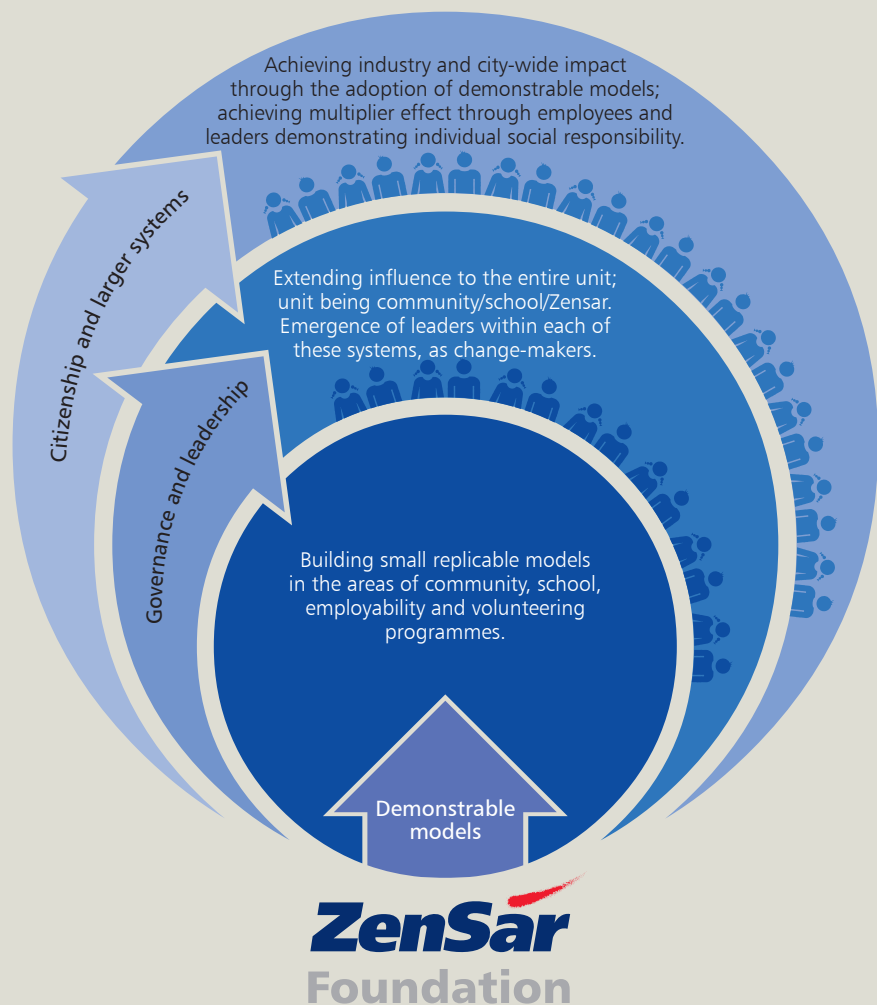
Achieving industry and city-wide impact through the adoption of demonstrable models; achieving multiplier effect through employees and leaders demonstrating individual social responsibility.

Citizenship and larger systems

Extending influence to the entire unit; unit being community/school/Zensar. Emergence of leaders within each of these systems, as change-makers.

Governance and leadership

Building small replicable models in the areas of community, school, employability and volunteering programmes.

Demonstrable models

ZenSar
Foundation